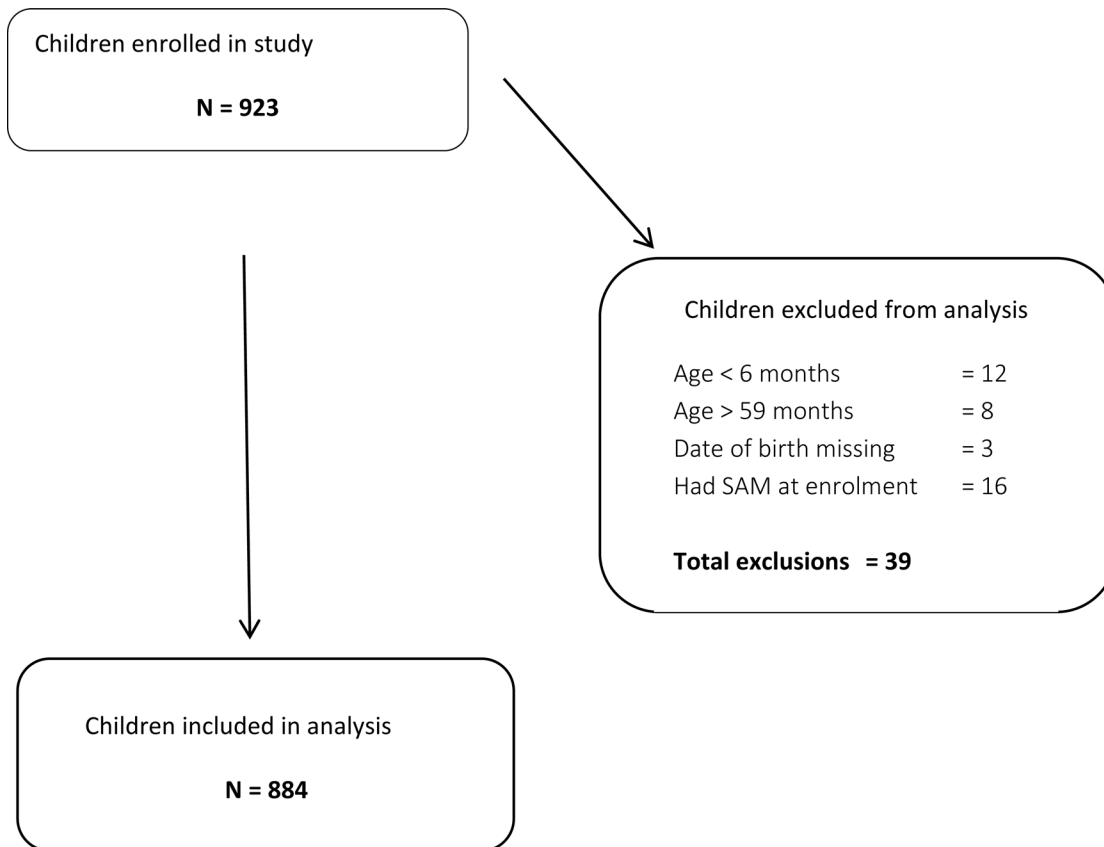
Children enrolled in study

N = 923

Children excluded from analysis

Age < 6 months = 12
Age > 59 months = 8
Date of birth missing = 3
Had SAM at enrolment = 16

Total exclusions = 39

Children included in analysis

N = 884